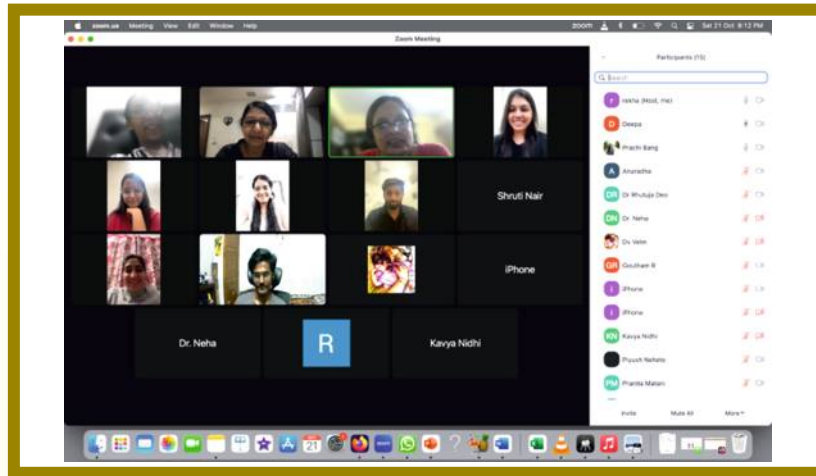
zoom.us Meeting View Edit Window Help

Sat 21 Oct 8:12 PM

Zoom Meeting

Participants (15)

Search

Shruti Nair

iPhone

Dr. Neha

R

Kavya Nidhi

rekha (Host, me)

Deepa

Prachi Bang

Anuradha

Dr Mrutuja Deo

Dr. Neha

Dr Velin

Goutham R

iPhone

iPhone

Kavya Nidhi

Piyush Nehete

Pranita Malani

Invite

Mute All

More